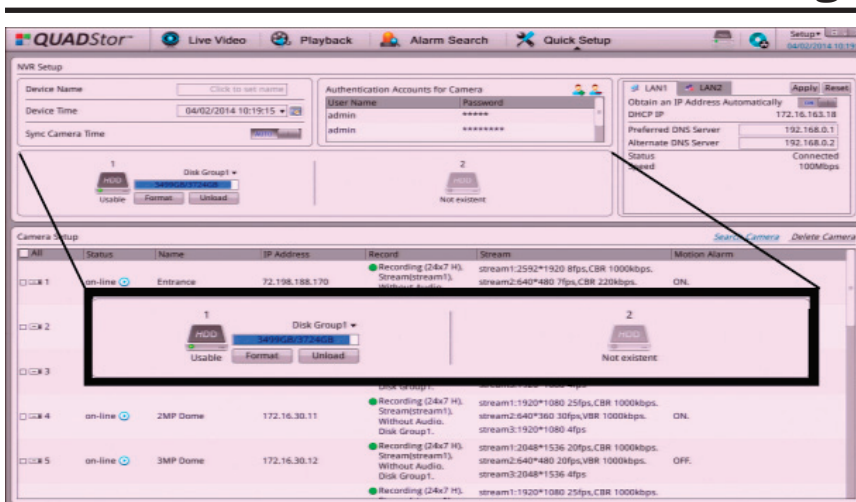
QUADStor™ Live Video Playback Alarm Search Quick Setup Setup 04/02/2014 10:19

NVR Setup

Device Name Click to set name

Device Time 04/02/2014 10:19:15

Sync Camera Time

Authentication Accounts for Camera

| User Name | Password |
|---|---|
| admin | ***** |
| admin | ******** |

LAN1 LAN2 Apply Reset

Obtain an IP Address Automatically

DHCP IP 172.16.163.18

Preferred DNS Server 192.168.0.1

Alternate DNS Server 192.168.0.2

Status Connected

Speed 100Mbps

1 HDD Disk Group1 3499GB/3724GB Usable Format Unload

2 HDD Not existent

Camera Setup Search Camera Delete Camera

| All | Status | Name | IP Address | Record | Stream | Motion Alarm |
|---|---|---|---|---|---|---|
| 1 | on-line | Entrance | 72.198.188.170 | Recording (24x7 H). Stream(stream1). Without Audio. | stream1:2592*1920 8fps,CBR 1000kbps. stream2:640*480 7fps,CBR 220kbps. | ON. |
| 2 | | | | | | |
| 3 | | | | Disk Group1. | | |
| 4 | on-line | 2MP Dome | 172.16.30.11 | Recording (24x7 H). Stream(stream1). Without Audio. Disk Group1. | stream1:1920*1080 25fps,CBR 1000kbps. stream2:640*360 30fps,VBR 1000kbps. stream3:1920*1080 4fps | ON. |
| 5 | on-line | 3MP Dome | 172.16.30.12 | Recording (24x7 H). Stream(stream1). Without Audio. Disk Group1. | stream1:2048*1536 20fps,CBR 1000kbps. stream2:640*480 20fps,VBR 1000kbps. stream3:2048*1536 4fps | OFF. |
| | | | | Recording (24x7 H). | stream1:1920*1080 25fps,CBR 1000kbps. | |

1 HDD Disk Group1 3499GB/3724GB Usable Format Unload

2 HDD Not existent